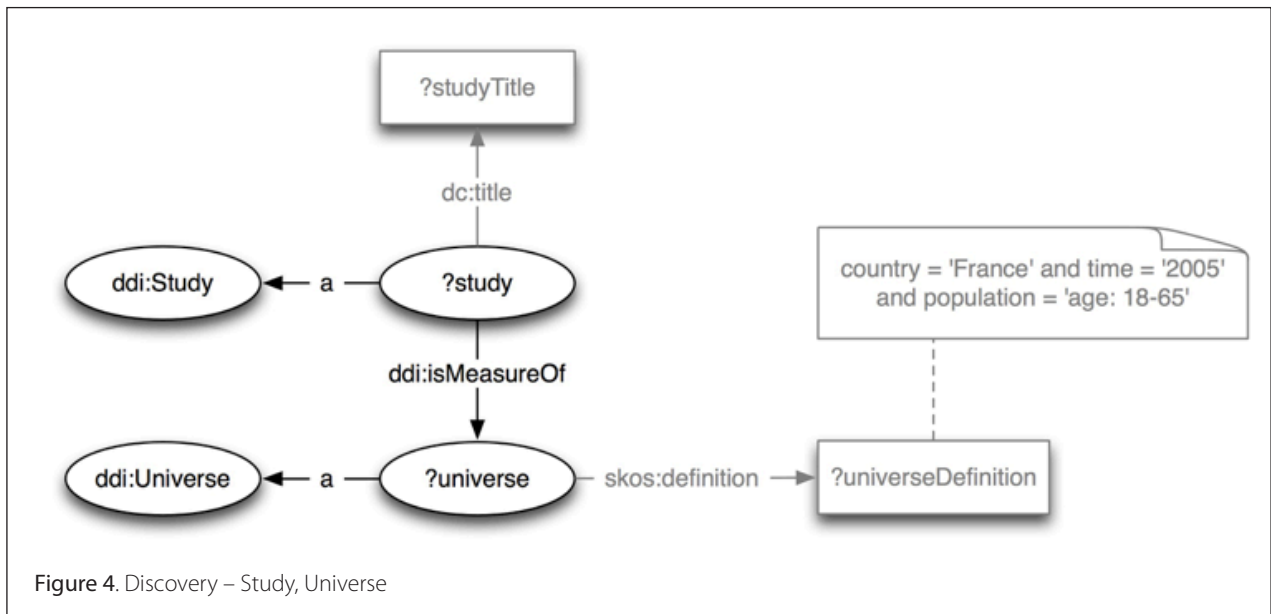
?studyTitle

dc:title

ddi:Study

a

?study

country = 'France' and time = '2005' and population = 'age: 18-65'

ddi:isMeasureOf

ddi:Universe

a

?universe

skos:definition

?universeDefinition

Figure 4. Discovery – Study, Universe